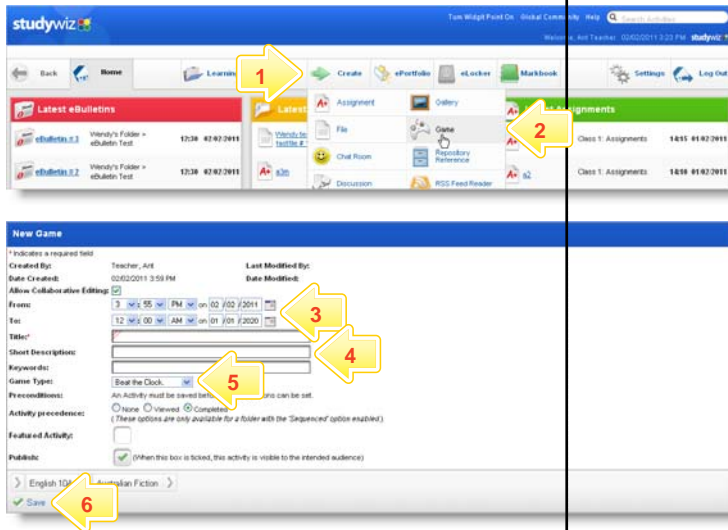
studywiz

Tom Widgit Point On Global Community Help Search Activities

Welcome, Ant Teacher 02/02/2011 3:23 PM studywiz

Back Home Learning 1 Create ePortfolio eLocker Markbook Settings Log Out

Latest eBulletins

eBulletin # 3 Wendy's Folder > eBulletin Test 12:30 02/02/2011

eBulletin # 2 Wendy's Folder > eBulletin Test 12:30 02/02/2011

Latest

Wendy's Fo testfile #

s3n

Assignment

File

Chat Room

Discussion

Gallery

Game

Repository Reference

RSS Feed Reader

2

Assignments

Class 1: Assignments 14:15 01/02/2011

s2

Class 1: Assignments 14:16 01/02/2011

New Game

* Indicates a required field

Created By: Teacher, Ant

Last Modified By:

Date Created: 02/02/2011 3:59 PM

Date Modified:

Allow Collaborative Editing:

From: 3 : 55 PM on 02 / 02 / 2011

To: 12 : 00 AM on 01 / 01 / 2020

3

Title:*

4

Short Description:

Keywords:

Game Type: Beat the Clock.

5

Preconditions: An Activity must be saved befo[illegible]ons can be set.

Activity precedence: None Viewed Completed
( These options are only available for a folder with the 'Sequenced' option enabled ).

Featured Activity:

Publish: (When this box is ticked, this activity is visible to the intended audience)

English 10A Australian Fiction

Save

6